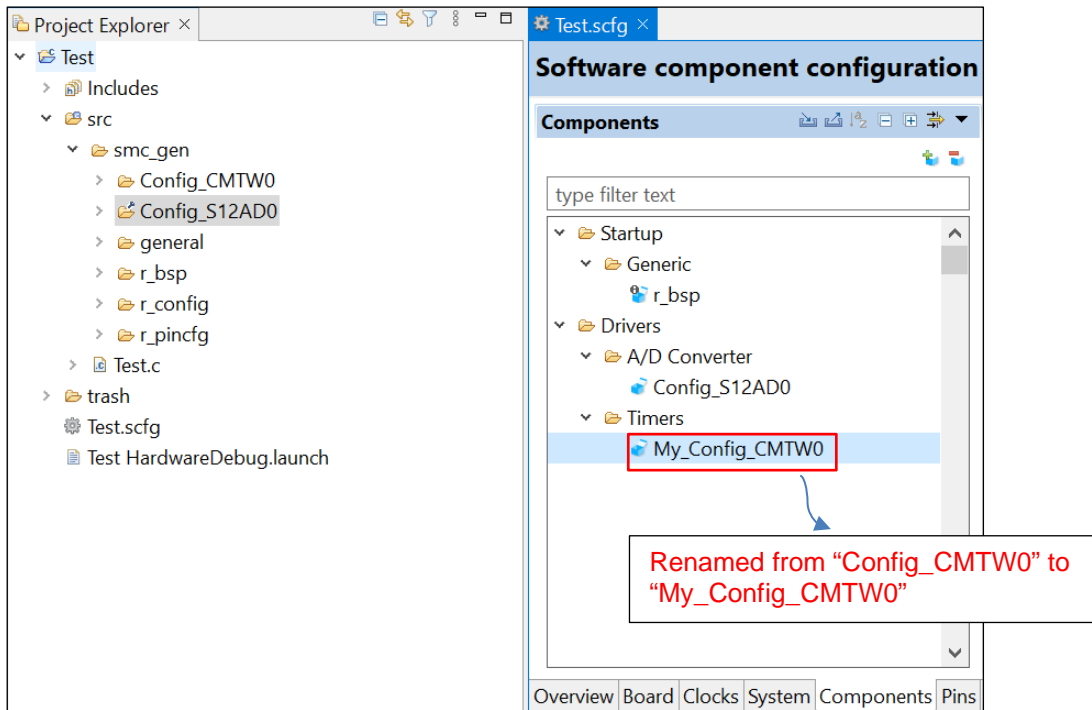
Project Explorer ×

Test
Includes
src
smc_gen
Config_CMTW0
Config_S12AD0
general
r_bsp
r_config
r_pincfg
Test.c
trash
Test.scfg
Test HardwareDebug.launch

Test.scfg ×

Software component configuration

Components

type filter text

Startup
Generic
r_bsp
Drivers
A/D Converter
Config_S12AD0
Timers
My_Config_CMTW0

Renamed from “Config_CMTW0” to “My_Config_CMTW0”

Overview | Board | Clocks | System | Components | Pins